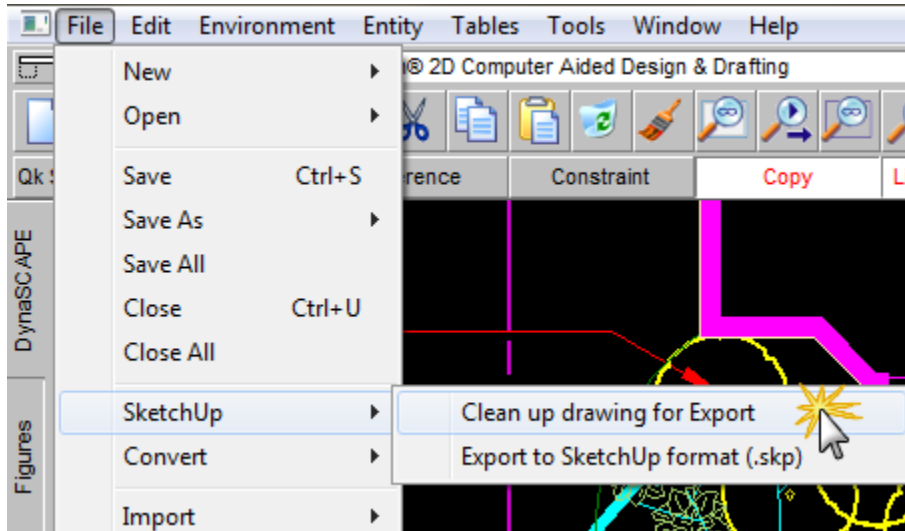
File Edit Environment Entity Tables Tools Window Help

® 2D Computer Aided Design & Drafting

Qk S

erence

Constraint

Copy

L

DynaSCAPE

Figures

New
Open
Save Ctrl+S
Save As
Save All
Close Ctrl+U
Close All
SketchUp
Convert
Import

Clean up drawing for Export
Export to SketchUp format (.skp)